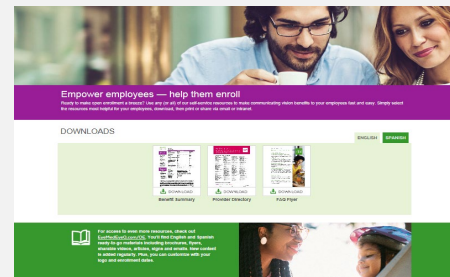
Empower employees — help them enroll

Ready to make open enrollment a breeze? Use any (or all) of our self-service resources to make communicating vision benefits to your employees fast and easy. Simply select the resources most helpful for your employees, download, then print or share via email or intranet.

DOWNLOADS

ENGLISH SPANISH

DOWNLOAD
Benefit Summary

DOWNLOAD
Provider Directory

DOWNLOAD
FAQ Flyer

For access to even more resources, check out EyeMedEyeQ.com/OE. You'll find English and Spanish ready-to-go materials including brochures, flyers, shareable videos, articles, signs and emails. New content is added regularly. Plus, you can customize with your logo and enrollment dates.